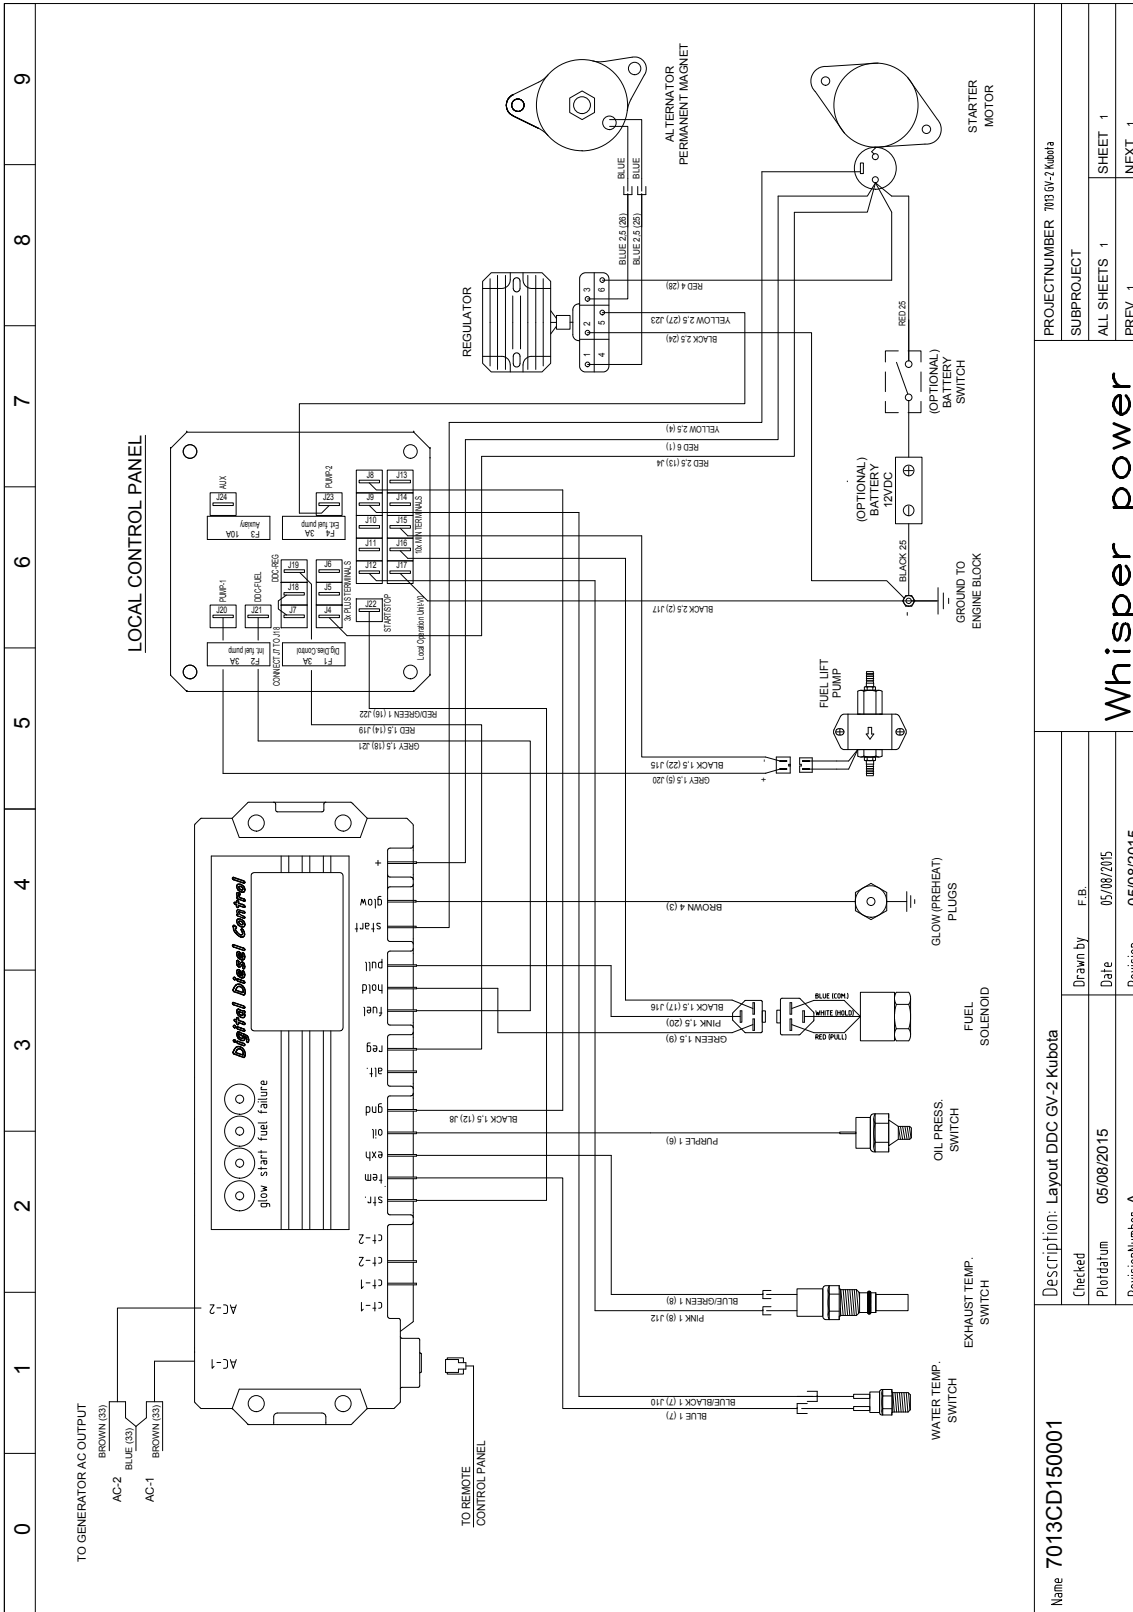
9
8
7
6
5
4
3
2
1
0

ALTERNATOR
PERMANENT MAGNET

STARTER
MOTOR

BLUE
BLUE
BLUE 2,5 (28)
BLUE 2,5 (25)

REGULATOR
3 6
2 5
1 4

RED 4 (28)
YELLOW 2,5 (27) J23
BLACK 2,5 (24)

RED 25

(OPTIONAL)
BATTERY
SWITCH

LOCAL CONTROL PANEL

YELLOW 2,5 (4)
RED 6 (1)
RED 2,5 (13) J4

(OPTIONAL)
BATTERY
12VDC

AUX
J24
F3 10A
Auxilary
PUMP-2
J23
F4 3A
Ext. fuel pump
J8 J13
J9 J14
J10 J15
J11 J16
J12 J17
10x MIN TERMINALS
J6 J5 J4
3x PLUS TERMINALS
J19 J18 J7
DDC-REG
DDC-FUEL
PUMP-1
J20 J21
J22
START/STOP
F2 3A
Int. fuel pump
CONNECT J7 TO J18
F1 3A
Dig.Dies.Control
Local Operation Unit LOU

BLACK 25
GROUND TO
ENGINE BLOCK

BLACK 2,5 (2) J17

RED/GREEN 1 (16) J22
RED 1,5 (14) J19
GREY 1,5 (18) J21

FUEL LIFT
PUMP

BLACK 1,5 (22) J15
GREY 1,5 (19) J20

Digital Diesel Control
glow start fuel failure

+
glow
start
pull
hold
fuel
reg
alt.
gnd
oil
exh
tem
str.
ct-2
ct-2
ct-1
ct-1
AC-2
AC-1

BROWN 4 (3)
GLOW (PREHEAT)
PLUGS

BLACK 1,5 (17) J16
PINK 1,5 (20)
GREEN 1,5 (9)
BLUE (COM)
WHITE (HOLD)
RED (PULL)
FUEL
SOLENOID

BLACK 1,5 (12) J8
PURPLE 1 (6)
OIL PRESS.
SWITCH

BLUE/GREEN 1 (8)
PINK 1 (8) J12
EXHAUST TEMP.
SWITCH

BLUE/BLACK 1 (7) J10
BLUE 1 (7)
WATER TEMP.
SWITCH

TO GENERATOR AC OUTPUT
BROWN (33)
BLUE (33)
BROWN (33)
AC-2
AC-1

TO REMOTE
CONTROL PANEL

Name 7013CD150001
Description: Layout DDC GV-2 Kubota
Checked
Plotdatum 05/08/2015
RevisionNumber A
Drawn by F.B.
Date 05/08/2015
Revision 05/08/2015
Whisper power
PROJECTNUMBER 7013 GV-2 Kubota
SUBPROJECT
ALL SHEETS 1
SHEET 1
PREV 1
NEXT 1